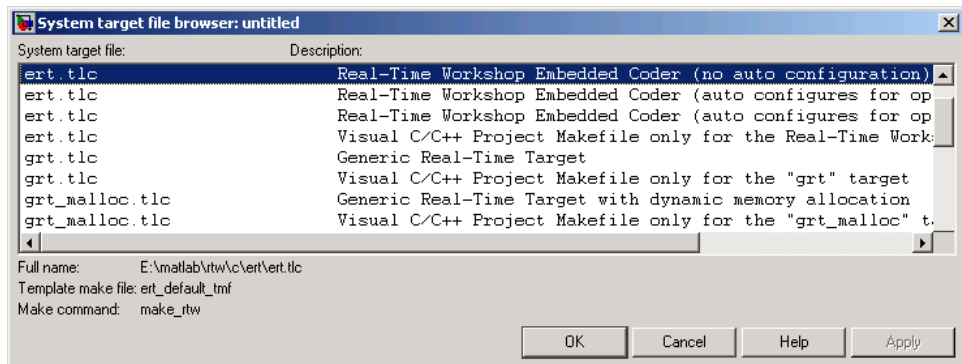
System target file browser: untitled

System target file: Description:

| | |
|---|---|
| ert.tlc | Real-Time Workshop Embedded Coder (no auto configuration) |
| ert.tlc | Real-Time Workshop Embedded Coder (auto configures for op |
| ert.tlc | Real-Time Workshop Embedded Coder (auto configures for op |
| ert.tlc | Visual C/C++ Project Makefile only for the Real-Time Work |
| grt.tlc | Generic Real-Time Target |
| grt.tlc | Visual C/C++ Project Makefile only for the "grt" target |
| grt_malloc.tlc | Generic Real-Time Target with dynamic memory allocation |
| grt_malloc.tlc | Visual C/C++ Project Makefile only for the "grt_malloc" t |

Full name: E:\matlab\rtw\c\ert\ert.tlc
Template make file: ert_default_tmf
Make command: make_rtw

OK Cancel Help Apply